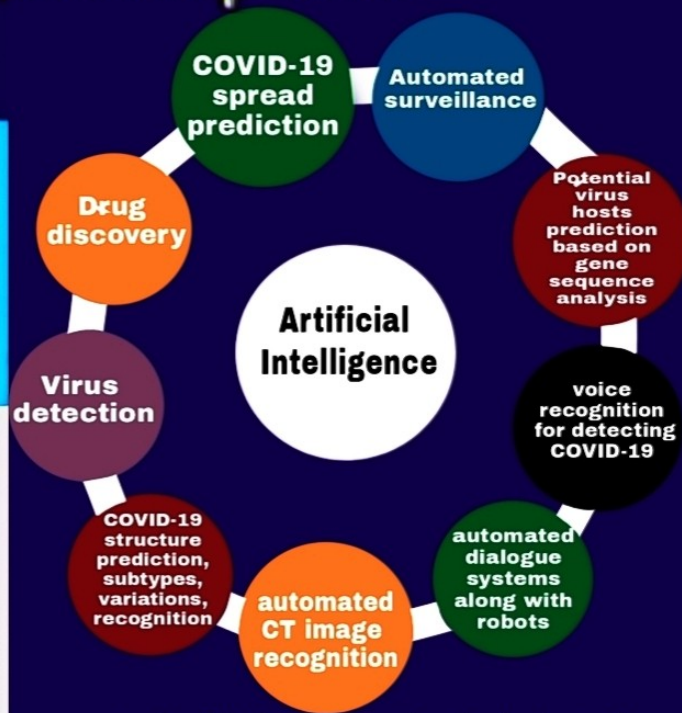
COVID-19 spread prediction

Automated surveillance

Potential virus hosts prediction based on gene sequence analysis

voice recognition for detecting COVID-19

automated dialogue systems along with robots

automated CT image recognition

COVID-19 structure prediction, subtypes, variations, recognition

Virus detection

Drug discovery

Artificial Intelligence